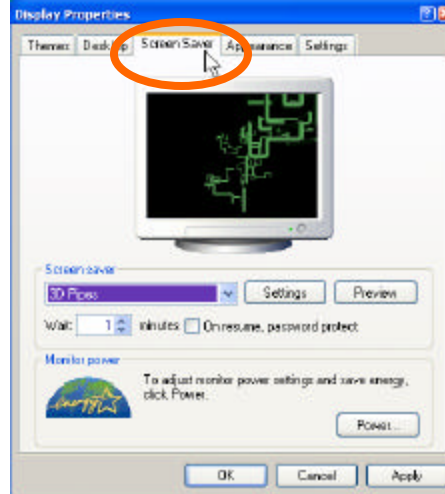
Display Properties

Themes | Desktop | Screen Saver | Appearance | Settings

Screen saver
3D Pipes
Settings
Preview
Wait: 1 minutes
On resume, password protect

Monitor power
energy
To adjust monitor power settings and save energy, click Power.
Power...

OK
Cancel
Apply